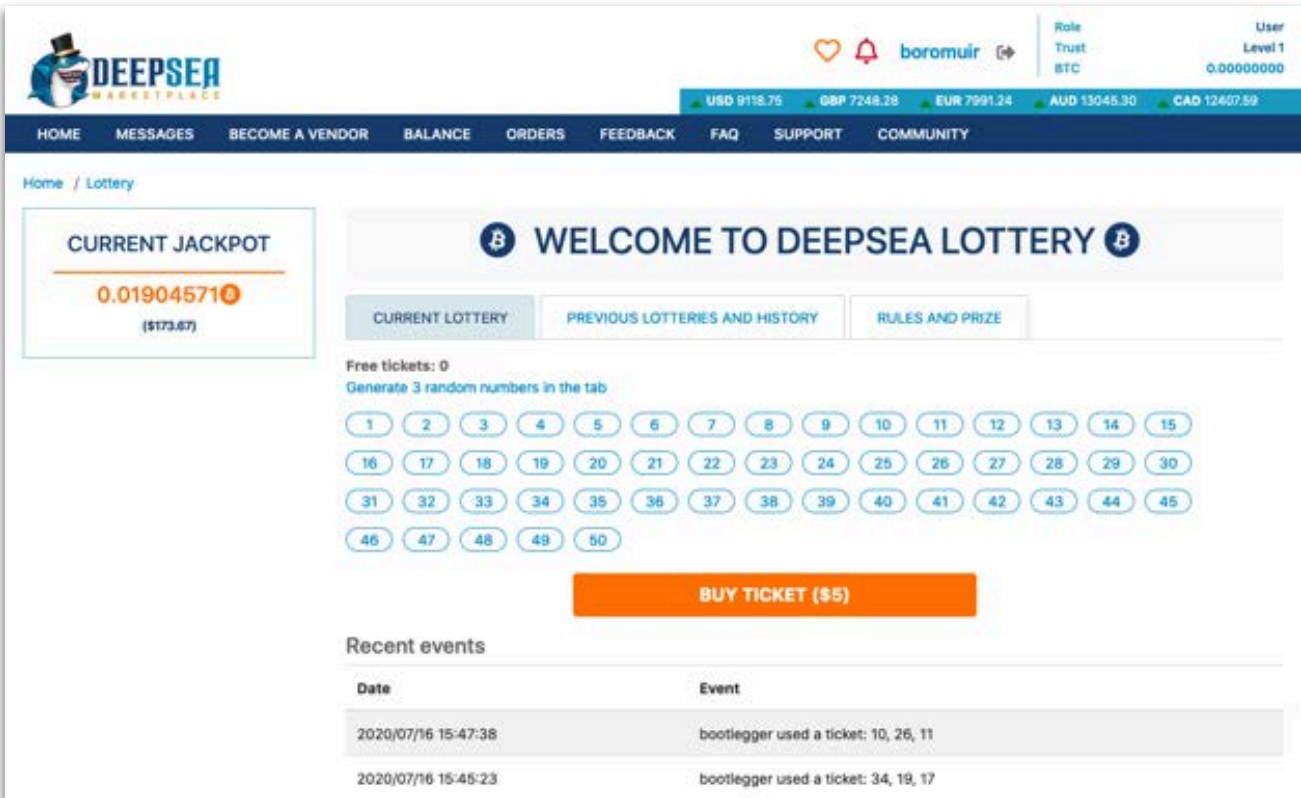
DEEPSEA
MARKETPLACE

boromuir

Role User
Trust Level 1
BTC 0.00000000

USD 9118.75 GBP 7248.28 EUR 7991.24 AUD 13045.30 CAD 12407.59

HOME MESSAGES BECOME A VENDOR BALANCE ORDERS FEEDBACK FAQ SUPPORT COMMUNITY

Home / Lottery

CURRENT JACKPOT
0.01904571
($173.67)

WELCOME TO DEEPSEA LOTTERY

CURRENT LOTTERY PREVIOUS LOTTERIES AND HISTORY RULES AND PRIZE

Free tickets: 0
Generate 3 random numbers in the tab

1 2 3 4 5 6 7 8 9 10 11 12 13 14 15
16 17 18 19 20 21 22 23 24 25 26 27 28 29 30
31 32 33 34 35 36 37 38 39 40 41 42 43 44 45
46 47 48 49 50

BUY TICKET ($5)

Recent events

| Date | Event |
|---|---|
| 2020/07/16 15:47:38 | bootlegger used a ticket: 10, 26, 11 |
| 2020/07/16 15:45:23 | bootlegger used a ticket: 34, 19, 17 |